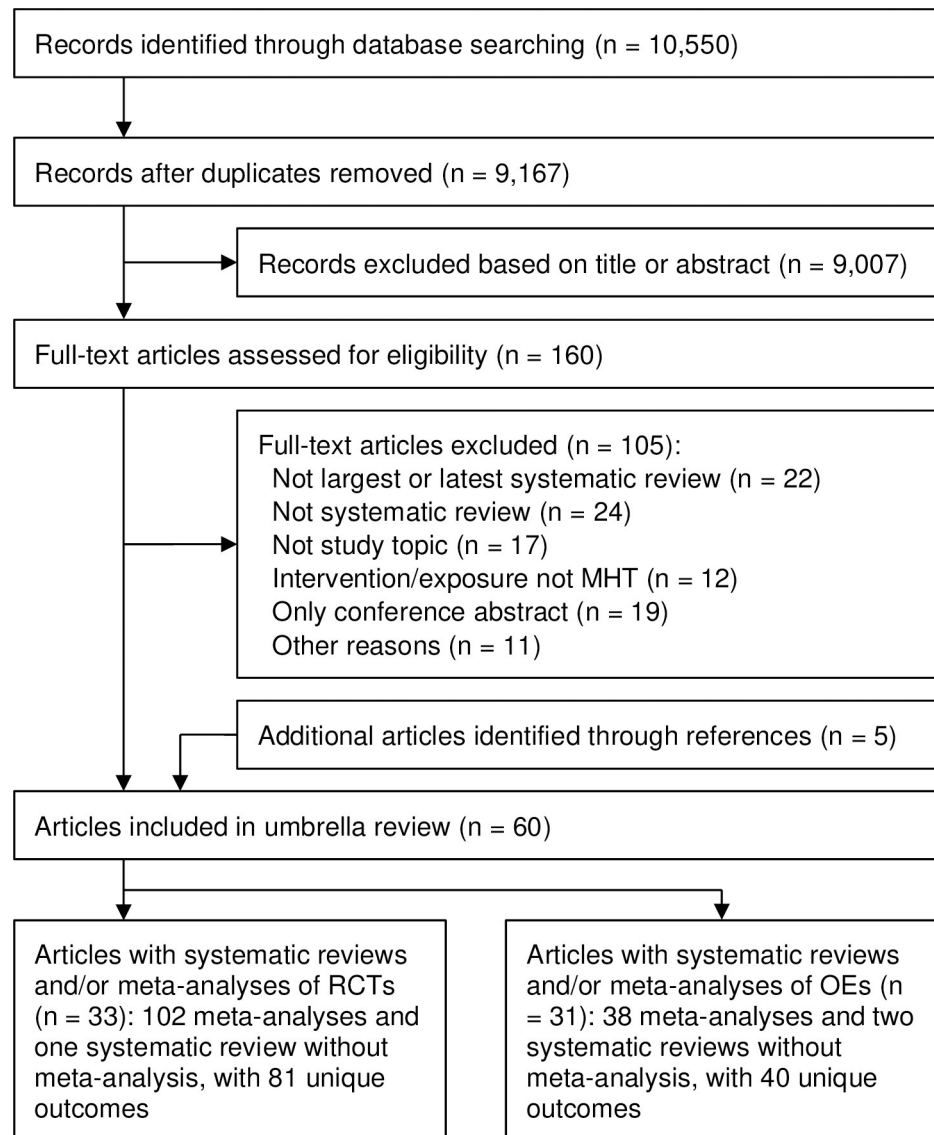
Records identified through database searching (n = 10,550)

Records after duplicates removed (n = 9,167)

Records excluded based on title or abstract (n = 9,007)

Full-text articles assessed for eligibility (n = 160)

Full-text articles excluded (n = 105):
Not largest or latest systematic review (n = 22)
Not systematic review (n = 24)
Not study topic (n = 17)
Intervention/exposure not MHT (n = 12)
Only conference abstract (n = 19)
Other reasons (n = 11)

Additional articles identified through references (n = 5)

Articles included in umbrella review (n = 60)

Articles with systematic reviews and/or meta-analyses of RCTs (n = 33): 102 meta-analyses and one systematic review without meta-analysis, with 81 unique outcomes

Articles with systematic reviews and/or meta-analyses of OEs (n = 31): 38 meta-analyses and two systematic reviews without meta-analysis, with 40 unique outcomes